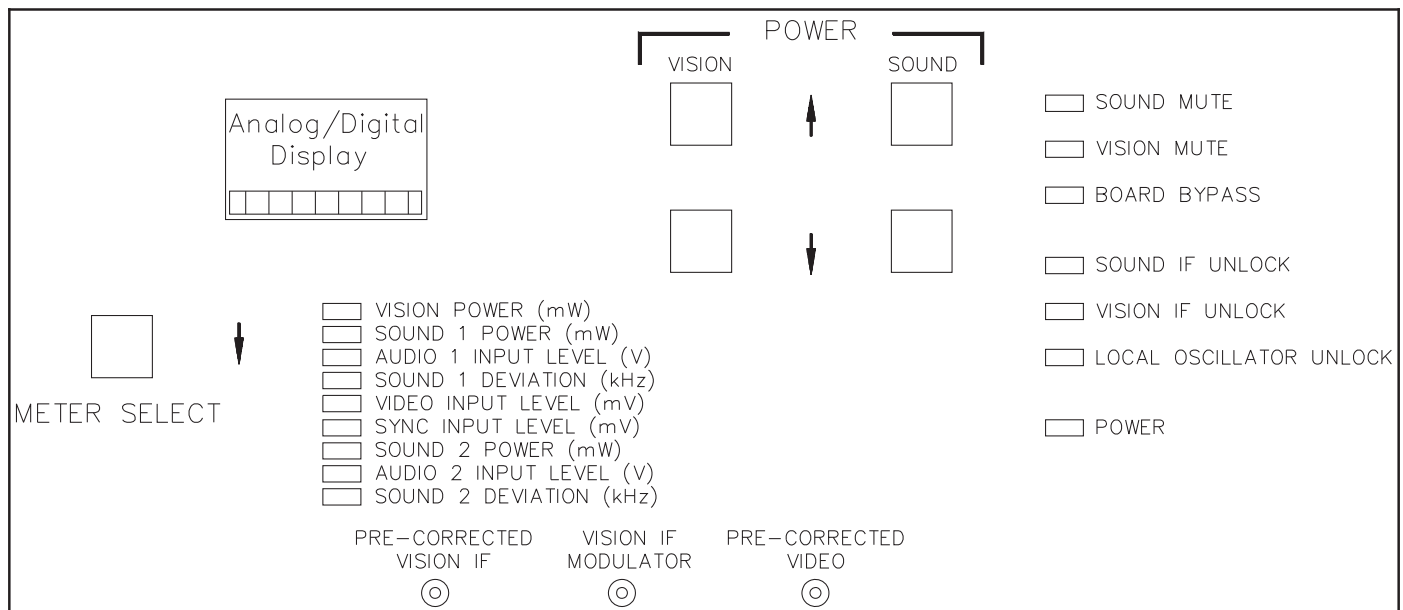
POWER

VISION

SOUND

Analog/Digital Display

SOUND MUTE

VISION MUTE

BOARD BYPASS

SOUND IF UNLOCK

VISION IF UNLOCK

LOCAL OSCILLATOR UNLOCK

POWER

VISION POWER (mW)
SOUND 1 POWER (mW)
AUDIO 1 INPUT LEVEL (V)
SOUND 1 DEVIATION (kHz)
VIDEO INPUT LEVEL (mV)
SYNC INPUT LEVEL (mV)
SOUND 2 POWER (mW)
AUDIO 2 INPUT LEVEL (V)
SOUND 2 DEVIATION (kHz)

METER SELECT

PRE-CORRECTED VISION IF

VISION IF MODULATOR

PRE-CORRECTED VIDEO